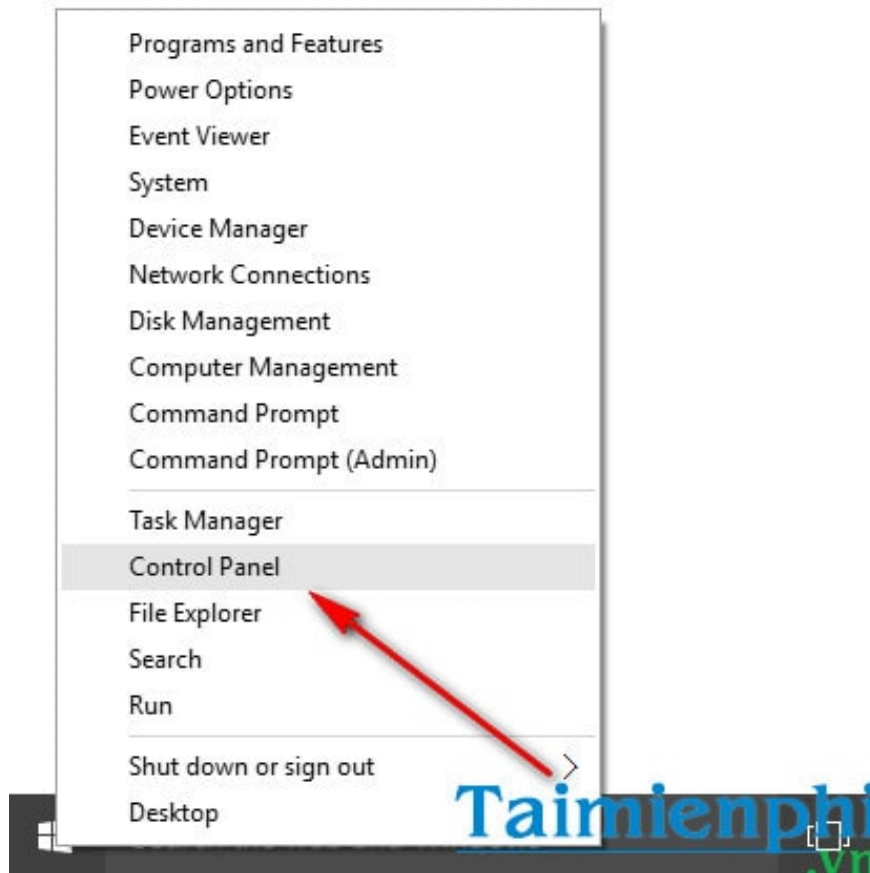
Programs and Features
Power Options
Event Viewer
System
Device Manager
Network Connections
Disk Management
Computer Management
Command Prompt
Command Prompt (Admin)

Task Manager
Control Panel
File Explorer
Search
Run

Shut down or sign out
Desktop

Taimienphi
.vn